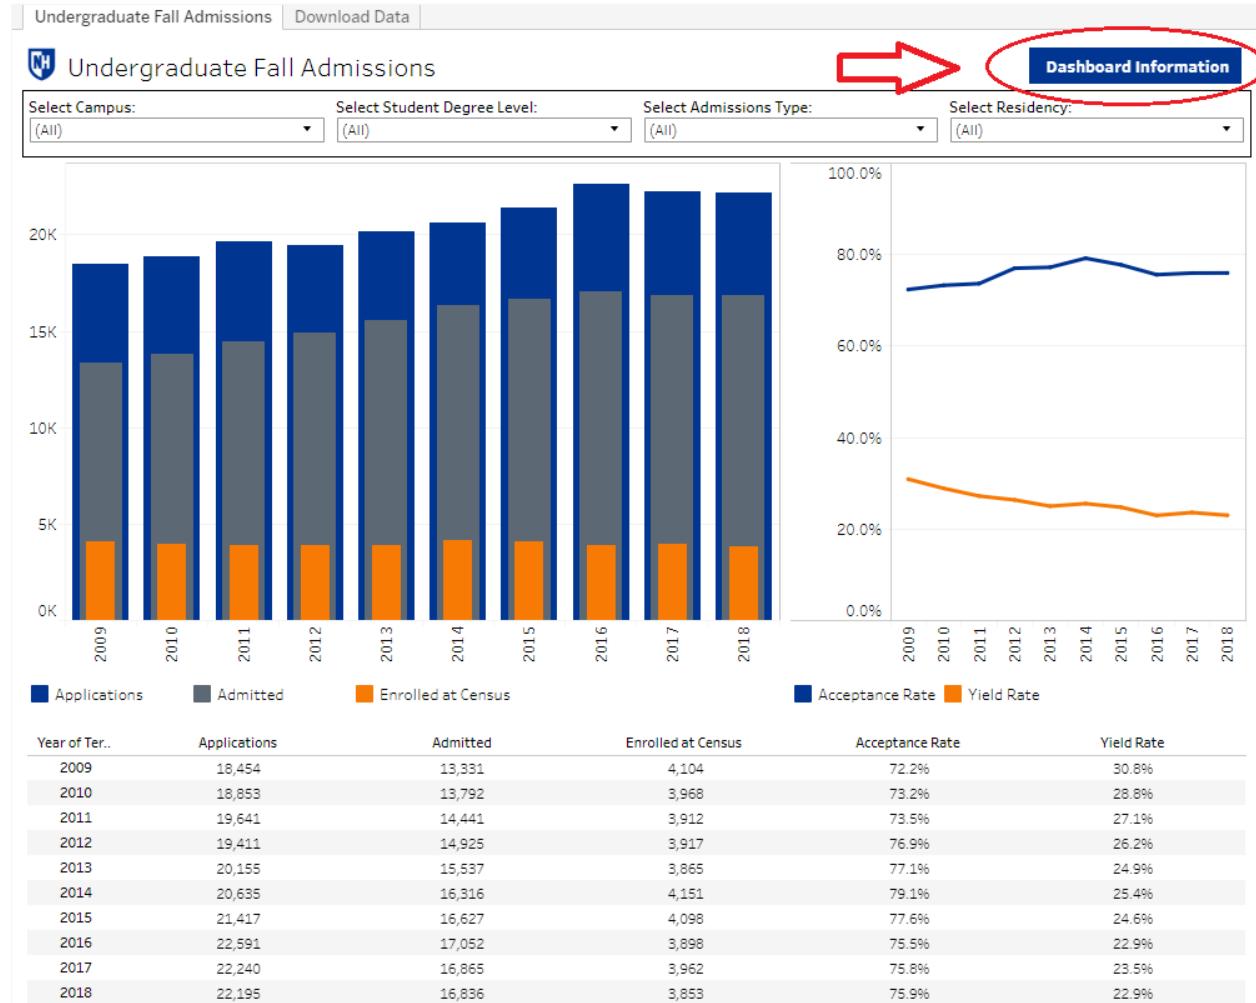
Undergraduate Fall Admissions | Download Data

UNH Undergraduate Fall Admissions

Dashboard Information

Select Campus: (All)
Select Student Degree Level: (All)
Select Admissions Type: (All)
Select Residency: (All)

20K
15K
10K
5K
0K

2009 2010 2011 2012 2013 2014 2015 2016 2017 2018

Applications Admitted Enrolled at Census

100.0%
80.0%
60.0%
40.0%
20.0%
0.0%

2009 2010 2011 2012 2013 2014 2015 2016 2017 2018

Acceptance Rate Yield Rate

| Year of Ter.. | Applications | Admitted | Enrolled at Census | Acceptance Rate | Yield Rate |
|---|---|---|---|---|---|
| 2009 | 18,454 | 13,331 | 4,104 | 72.2% | 30.8% |
| 2010 | 18,853 | 13,792 | 3,968 | 73.2% | 28.8% |
| 2011 | 19,641 | 14,441 | 3,912 | 73.5% | 27.1% |
| 2012 | 19,411 | 14,925 | 3,917 | 76.9% | 26.2% |
| 2013 | 20,155 | 15,537 | 3,865 | 77.1% | 24.9% |
| 2014 | 20,635 | 16,316 | 4,151 | 79.1% | 25.4% |
| 2015 | 21,417 | 16,627 | 4,098 | 77.6% | 24.6% |
| 2016 | 22,591 | 17,052 | 3,898 | 75.5% | 22.9% |
| 2017 | 22,240 | 16,865 | 3,962 | 75.8% | 23.5% |
| 2018 | 22,195 | 16,836 | 3,853 | 75.9% | 22.9% |